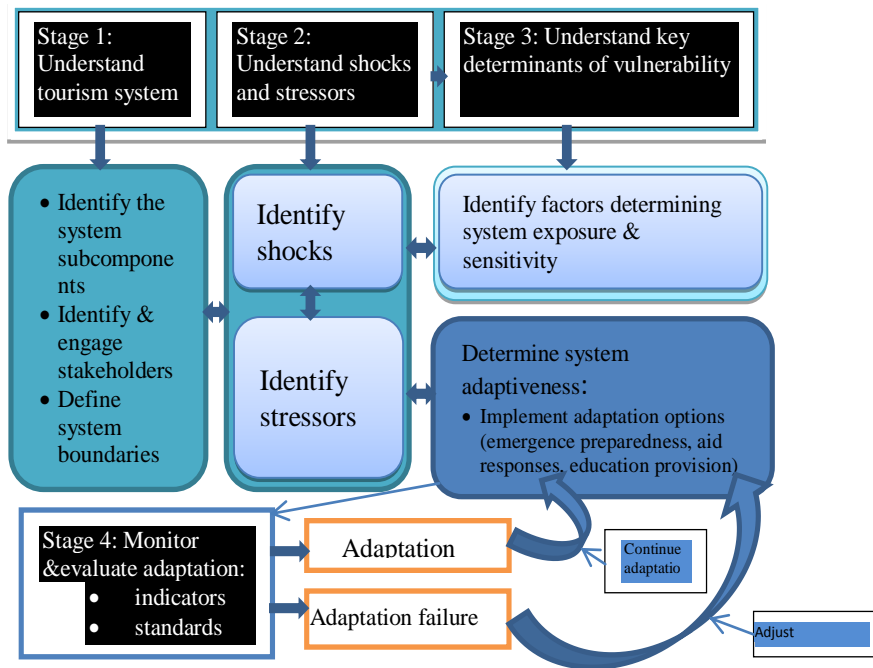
Stage 1: Understand tourism system

Stage 2: Understand shocks and stressors

Stage 3: Understand key determinants of vulnerability

- Identify the system subcomponents
- Identify & engage stakeholders
- Define system boundaries

Identify shocks

Identify stressors

Identify factors determining system exposure & sensitivity

Determine system adaptiveness:
- Implement adaptation options (emergence preparedness, aid responses, education provision)

Stage 4: Monitor &evaluate adaptation:
- indicators
- standards

Adaptation

Adaptation failure

Continue adaptatio

Adjust